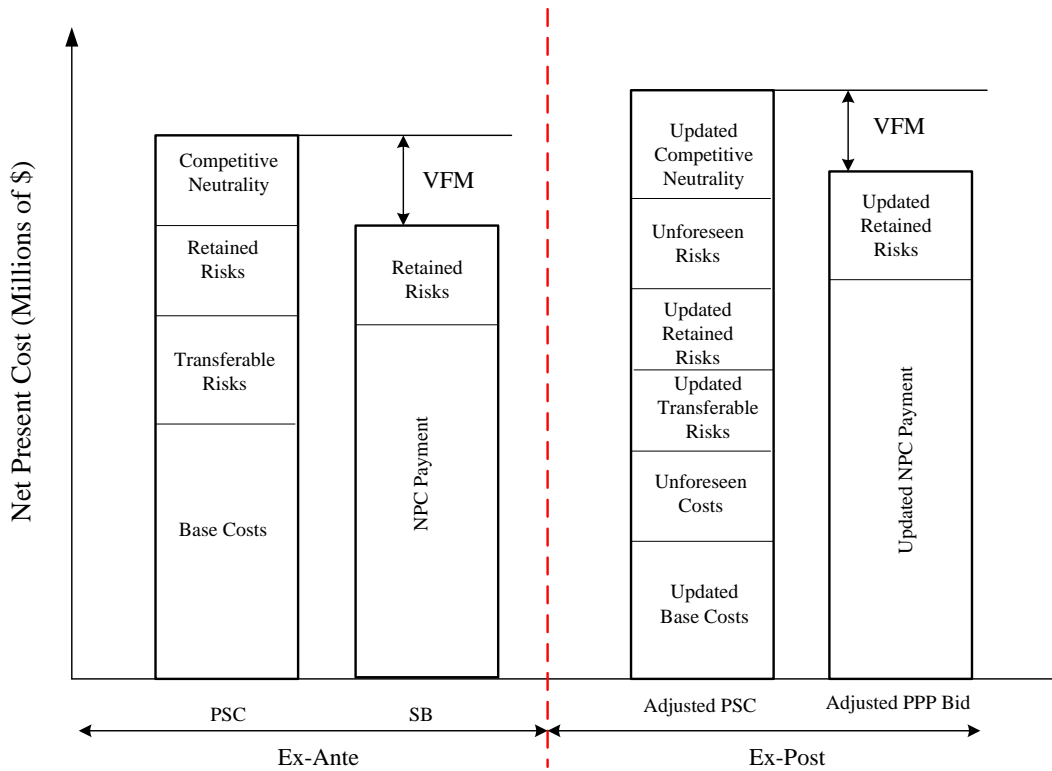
Net Present Cost (Millions of $)

Competitive Neutrality

Retained Risks

Transferable Risks

Base Costs

VFM

Retained Risks

NPC Payment

Updated Competitive Neutrality

Unforeseen Risks

Updated Retained Risks

Updated Transferable Risks

Unforeseen Costs

Updated Base Costs

VFM

Updated Retained Risks

Updated NPC Payment

PSC

SB

Adjusted PSC

Adjusted PPP Bid

Ex-Ante

Ex-Post